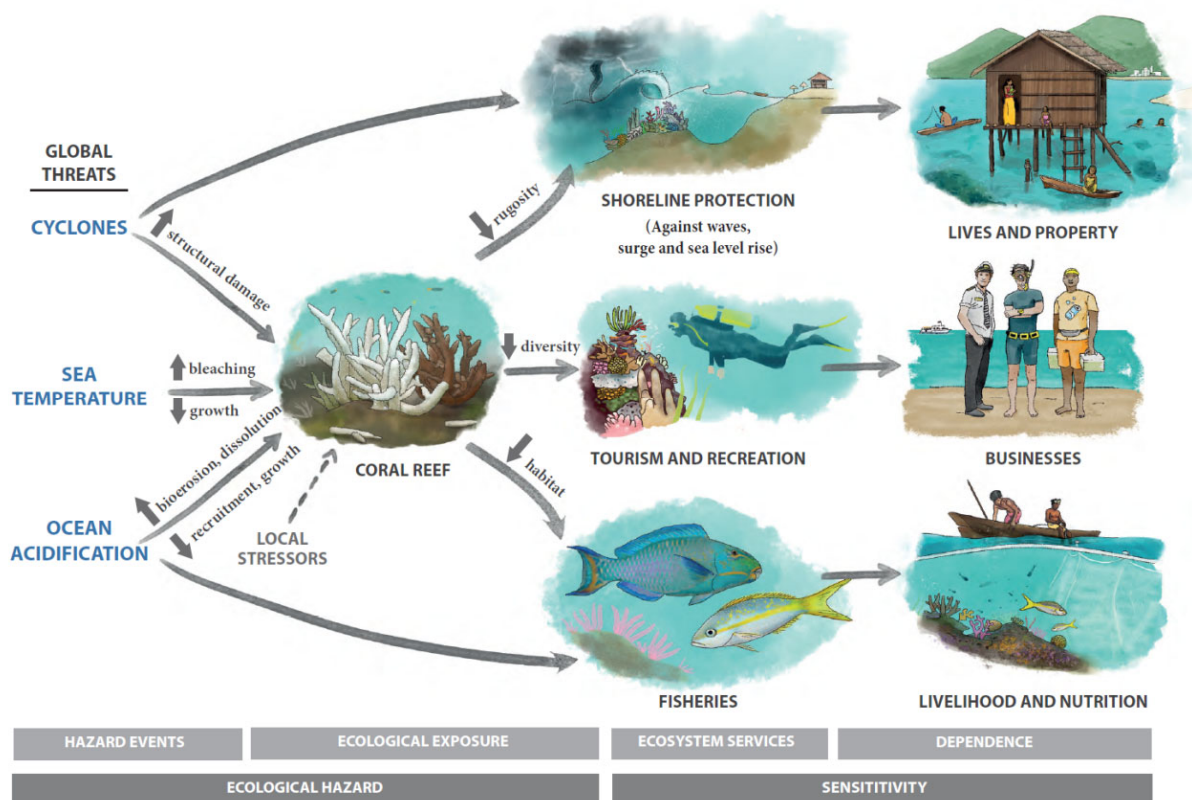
GLOBAL THREATS

CYCLONES

structural damage

SEA TEMPERATURE

bleaching

growth

OCEAN ACIDIFICATION

bioerosion, dissolution

recruitment, growth

LOCAL STRESSORS

CORAL REEF

rugosity

diversity

habitat

SHORELINE PROTECTION
(Against waves, surge and sea level rise)

TOURISM AND RECREATION

FISHERIES

LIVES AND PROPERTY

BUSINESSES

LIVELIHOOD AND NUTRITION

HAZARD EVENTS

ECOLOGICAL EXPOSURE

ECOSYSTEM SERVICES

DEPENDENCE

ECOLOGICAL HAZARD

SENSITITIVITY